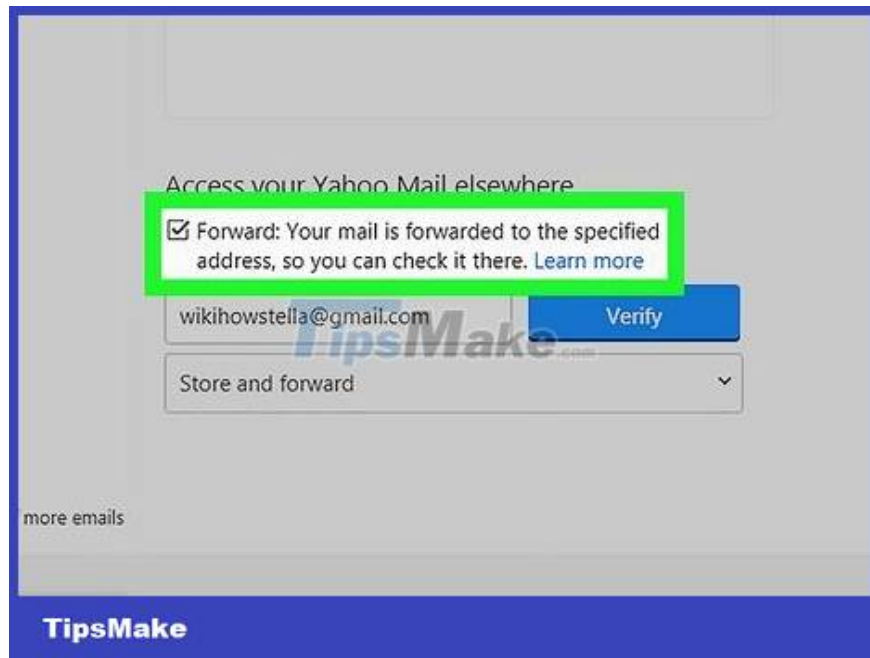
Access your Yahoo Mail elsewhere

Forward: Your mail is forwarded to the specified address, so you can check it there. Learn more

wikihowstella@gmail.com

Verify

TipsMake.com

Store and forward

more emails

TipsMake